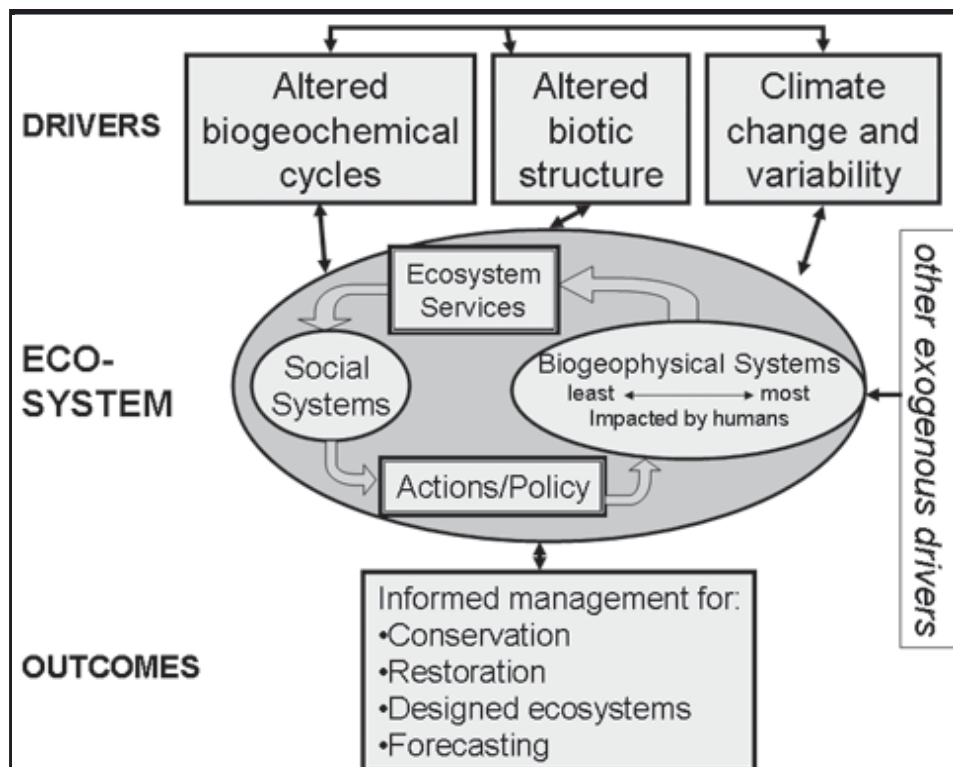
DRIVERS

Altered biogeochemical cycles

Altered biotic structure

Climate change and variability

other exogenous drivers

ECO-SYSTEM

Ecosystem Services

Social Systems

Biogeophysical Systems
least ⟷ most
Impacted by humans

Actions/Policy

OUTCOMES

Informed management for:
•Conservation
•Restoration
•Designed ecosystems
•Forecasting